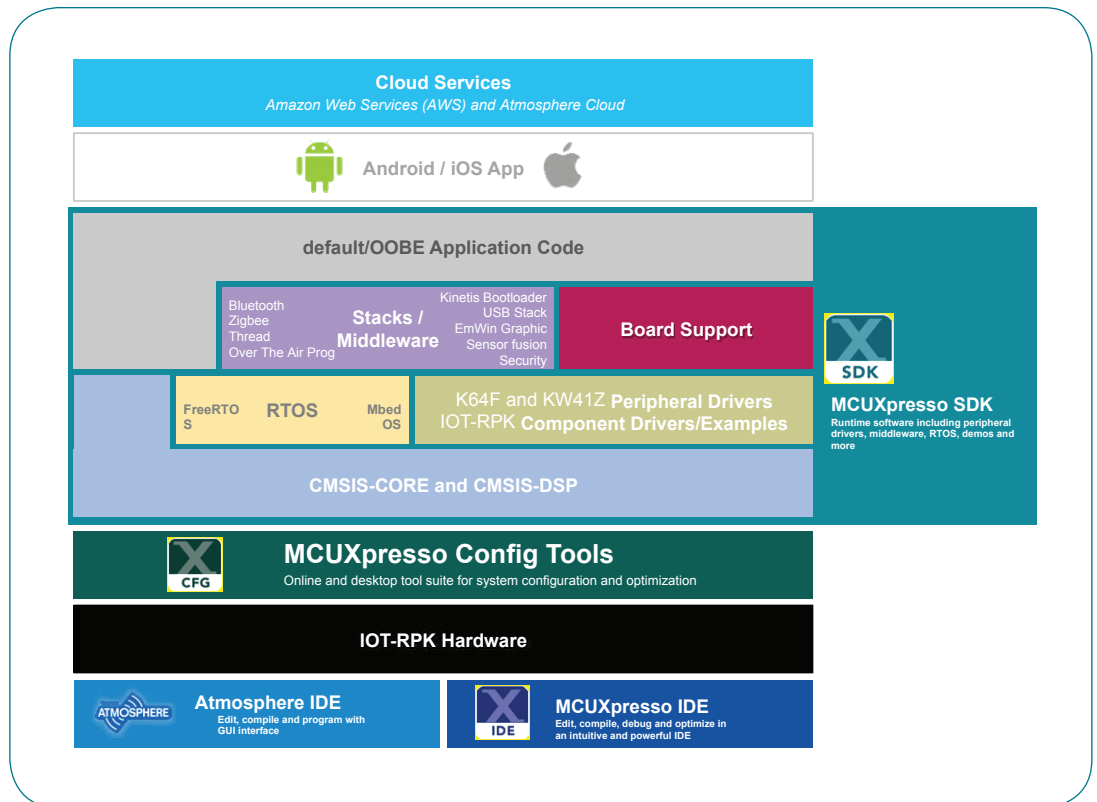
Cloud Services
Amazon Web Services (AWS) and Atmosphere Cloud

Android / iOS App

default/OOBE Application Code

Bluetooth
Zigbee
Thread
Over The Air Prog

Stacks / Middleware

Kinetis Bootloader
USB Stack
EmWin Graphic
Sensor fusion
Security

Board Support

SDK

MCUXpresso SDK
Runtime software including peripheral drivers, middleware, RTOS, demos and more

FreeRTOS

RTOS

Mbed OS

K64F and KW41Z Peripheral Drivers
IOT-RPK Component Drivers/Examples

CMSIS-CORE and CMSIS-DSP

CFG

MCUXpresso Config Tools
Online and desktop tool suite for system configuration and optimization

IOT-RPK Hardware

ATMOSPHERE

Atmosphere IDE
Edit, compile and program with GUI interface

IDE

MCUXpresso IDE
Edit, compile, debug and optimize in an intuitive and powerful IDE